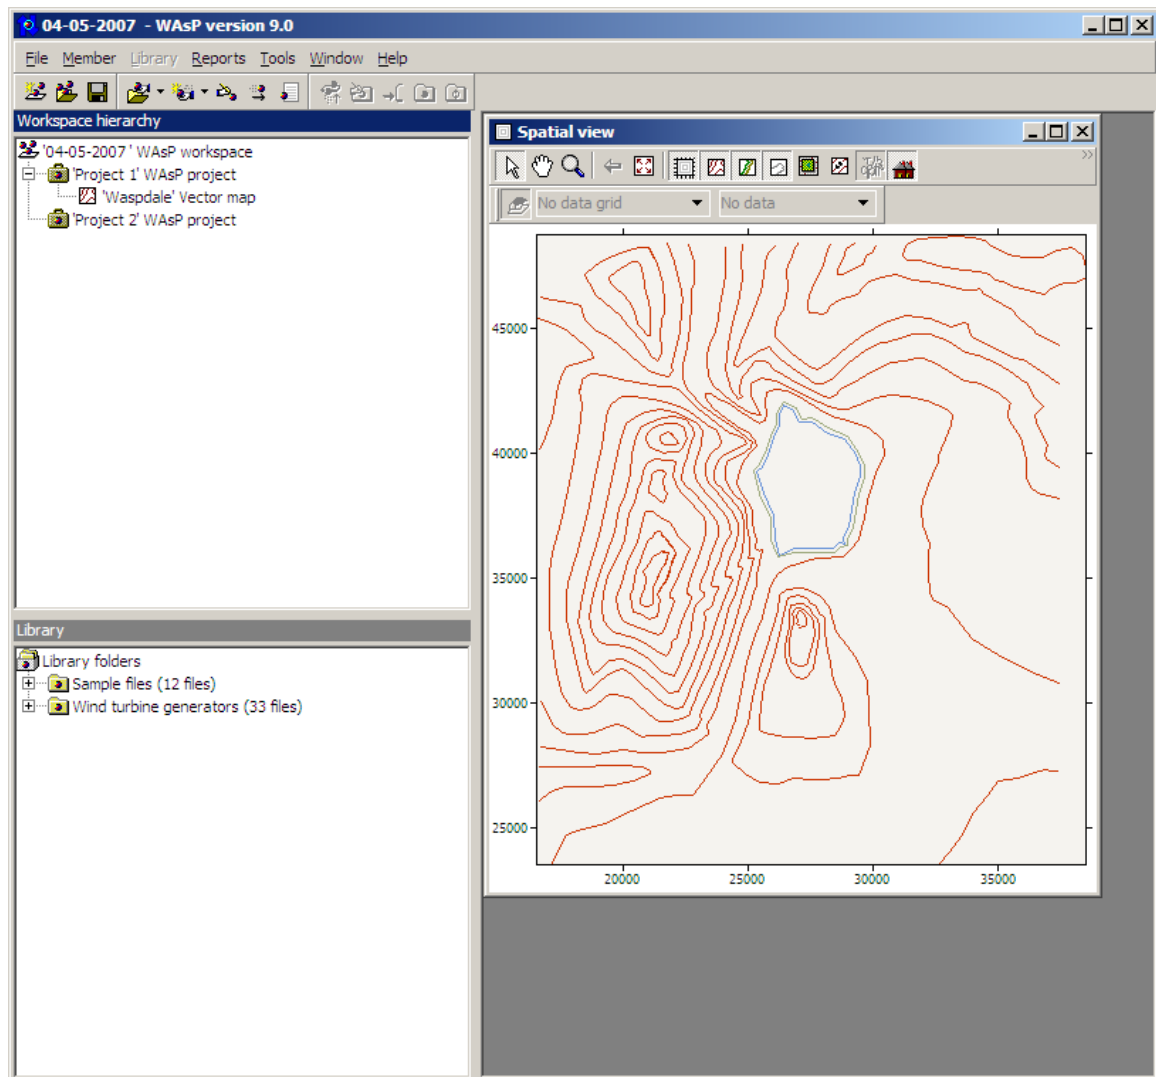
04-05-2007 - WAsP version 9.0

File Member Library Reports Tools Window Help

Workspace hierarchy

'04-05-2007 ' WAsP workspace
'Project 1' WAsP project
'Waspdale' Vector map
'Project 2' WAsP project

Library

Library folders
Sample files (12 files)
Wind turbine generators (33 files)

Spatial view

No data grid
No data

45000
40000
35000
30000
25000

20000
25000
30000
35000